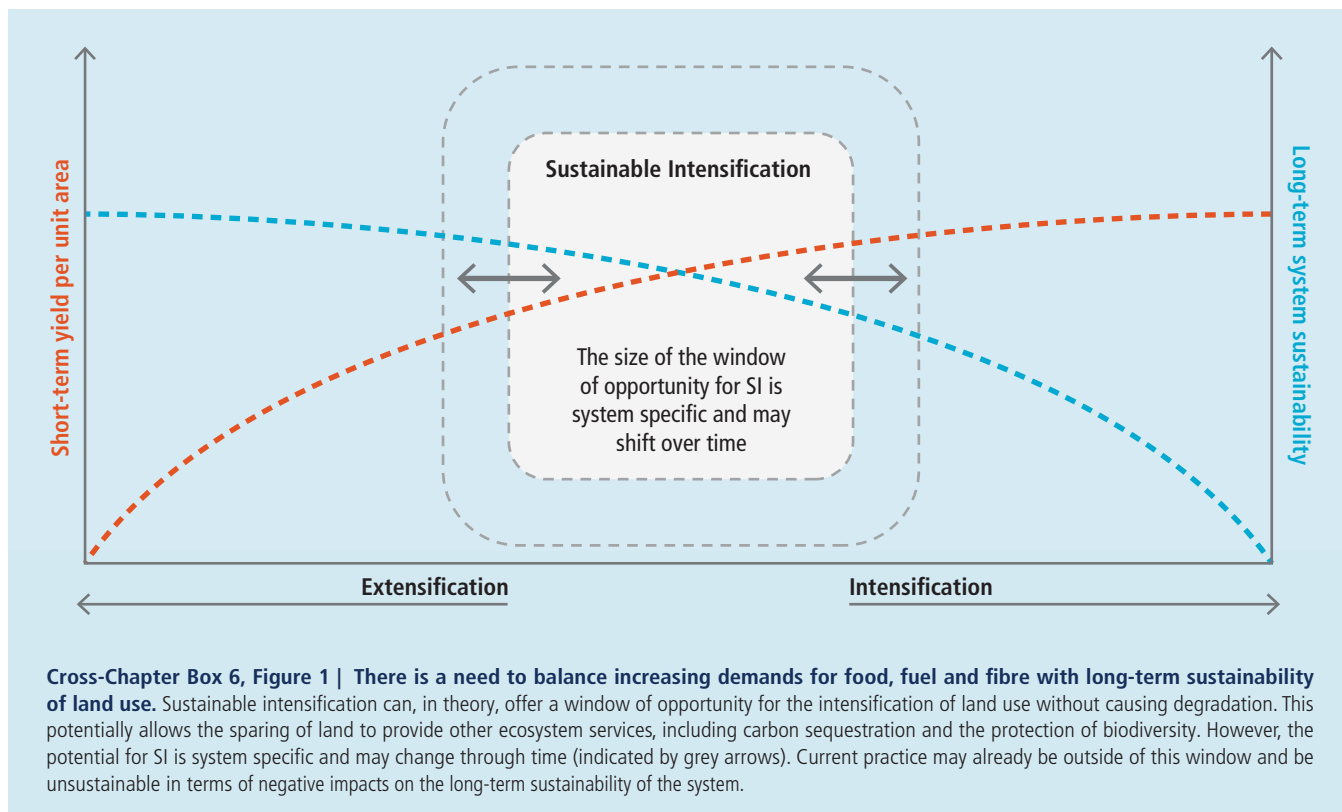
Short-term yield per unit area

Long-term system sustainability

Sustainable Intensification

The size of the window of opportunity for SI is system specific and may shift over time

Extensification

Intensification

**Cross-Chapter Box 6, Figure 1 | There is a need to balance increasing demands for food, fuel and fibre with long-term sustainability of land use.** Sustainable intensification can, in theory, offer a window of opportunity for the intensification of land use without causing degradation. This potentially allows the sparing of land to provide other ecosystem services, including carbon sequestration and the protection of biodiversity. However, the potential for SI is system specific and may change through time (indicated by grey arrows). Current practice may already be outside of this window and be unsustainable in terms of negative impacts on the long-term sustainability of the system.